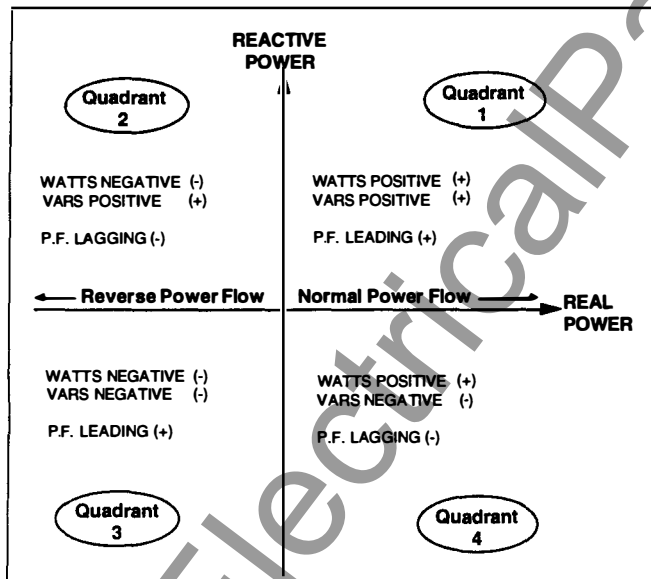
REACTIVE POWER

Quadrant 2

Quadrant 1

WATTS NEGATIVE (-)
VARS POSITIVE (+)

P.F. LAGGING (-)

WATTS POSITIVE (+)
VARS POSITIVE (+)

P.F. LEADING (+)

Reverse Power Flow

Normal Power Flow

REAL POWER

WATTS NEGATIVE (-)
VARS NEGATIVE (-)

P.F. LEADING (+)

WATTS POSITIVE (+)
VARS NEGATIVE (-)

P.F. LAGGING (-)

Quadrant 3

Quadrant 4

ElectricalP